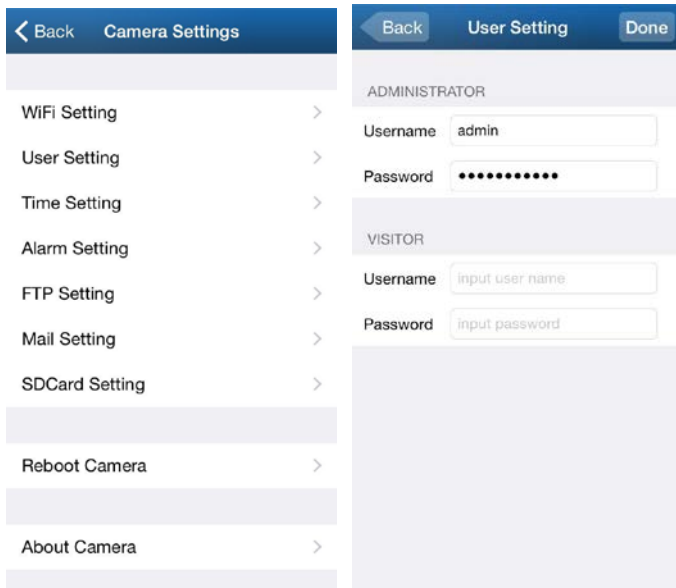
Back Camera Settings

WiFi Setting
User Setting
Time Setting
Alarm Setting
FTP Setting
Mail Setting
SDCard Setting

Reboot Camera

About Camera

Back User Setting Done

ADMINISTRATOR
Username admin
Password ●●●●●●●●●●●●

VISITOR
Username input user name
Password input password